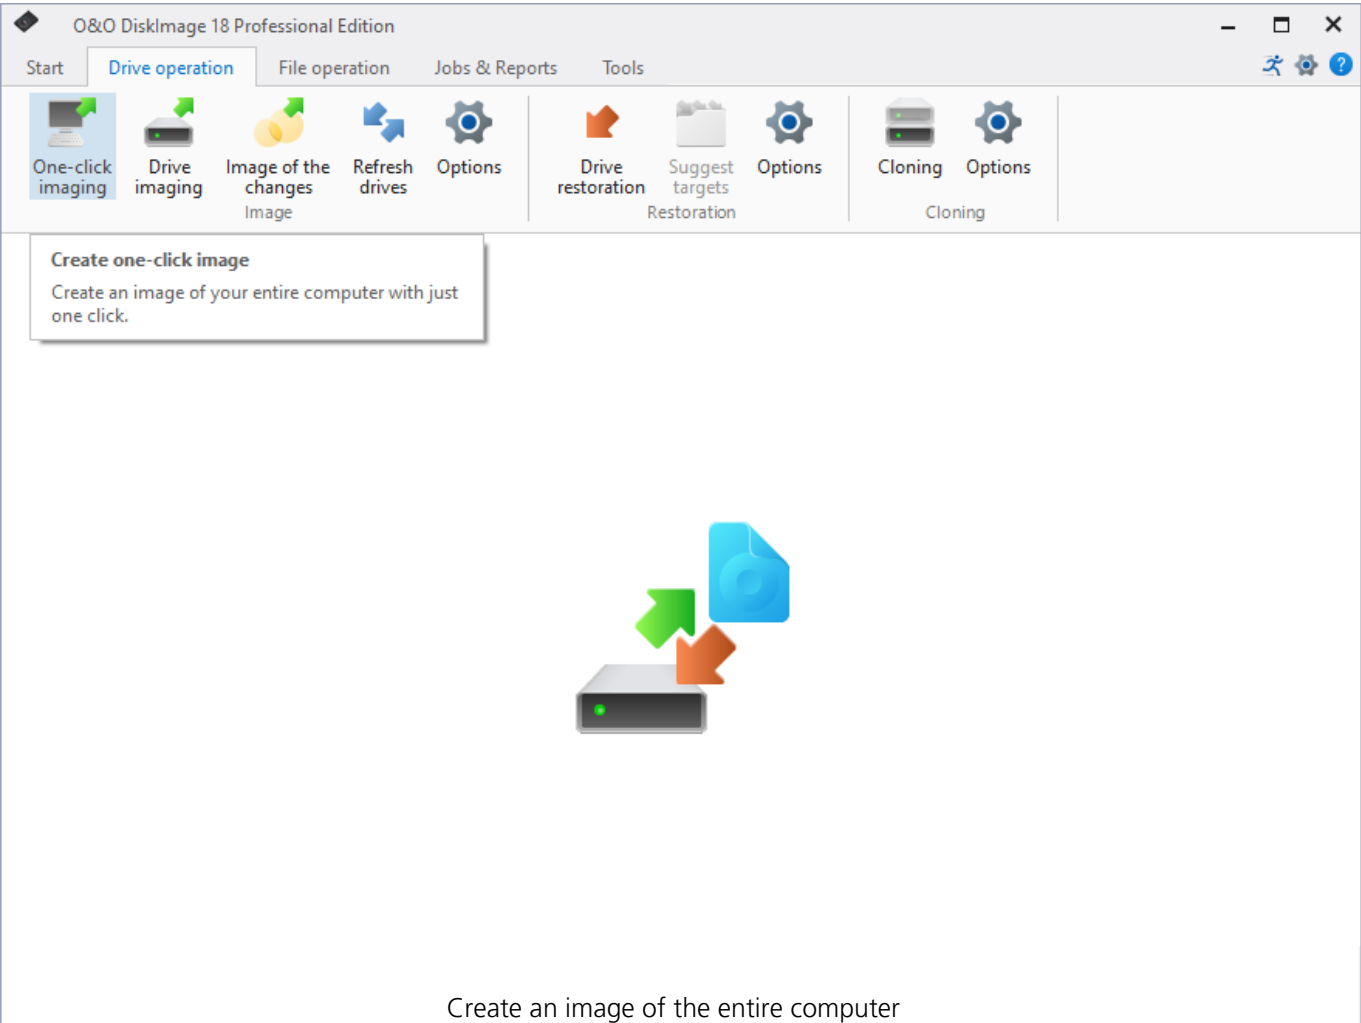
O&O DiskImage 18 Professional Edition

Start | Drive operation | File operation | Jobs & Reports | Tools

One-click imaging
Drive imaging
Image of the changes
Refresh drives
Options
Image

Drive restoration
Suggest targets
Options
Restoration

Cloning
Options
Cloning

Create one-click image
Create an image of your entire computer with just one click.

Create an image of the entire computer